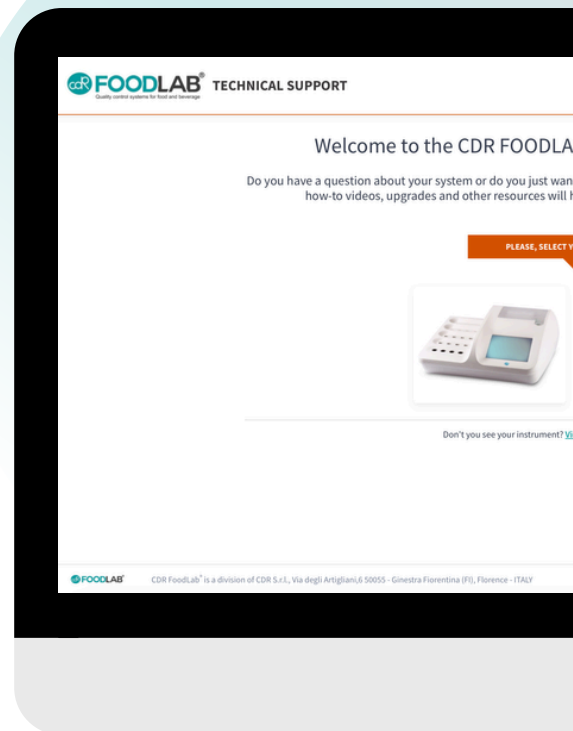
cdr FOODLAB®
Quality control systems for food and beverage
TECHNICAL SUPPORT

Welcome to the CDR FOODLA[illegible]

Do you have a question about your system or do you just wan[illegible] how-to videos, upgrades and other resources will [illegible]

PLEASE, SELECT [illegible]

Don't you see your instrument? Vi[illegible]

FOODLAB®
CDR FoodLab® is a division of CDR S.r.l., Via degli Artigliani,6 50055 - Ginestra Fiorentina (FI), Florence - ITALY